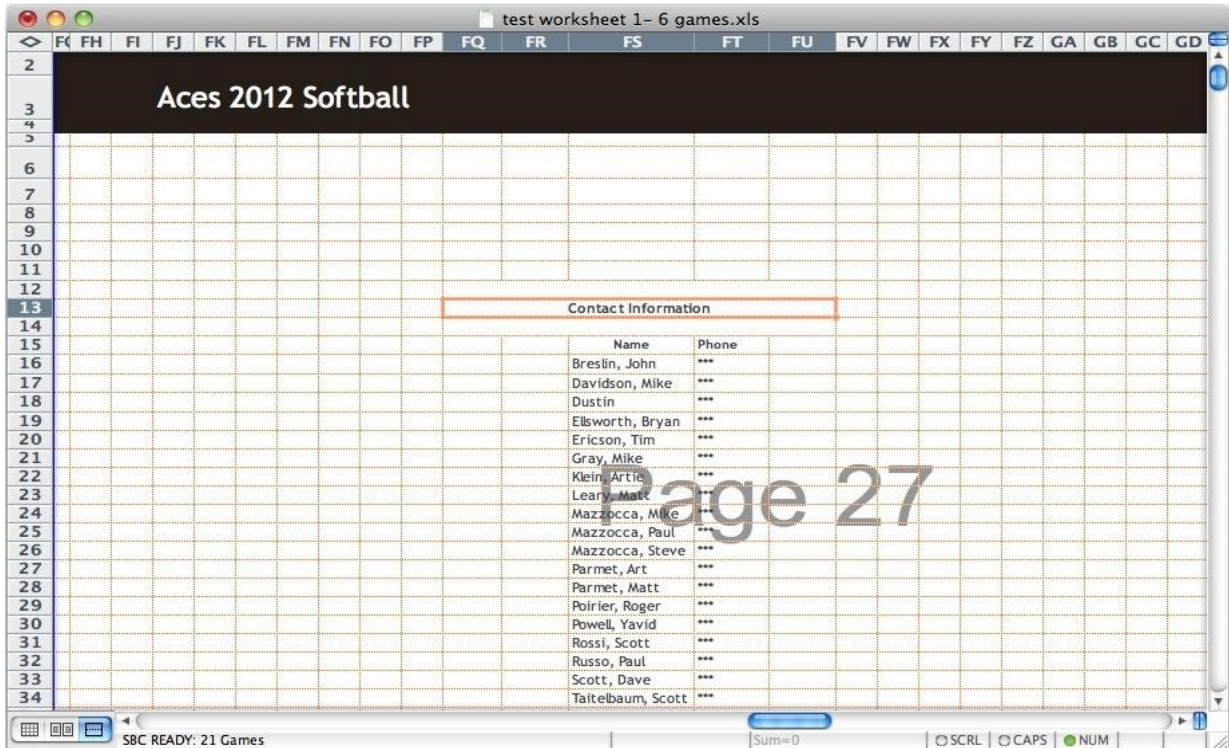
test worksheet 1– 6 games.xls

FG FH FI FJ FK FL FM FN FO FP FQ FR FS FT FU FV FW FX FY FZ GA GB GC GD

2
3 Aces 2012 Softball
4
5
6
7
8
9
10
11
12
13 Contact Information
14
15 Name Phone
16 Breslin, John ***
17 Davidson, Mike ***
18 Dustin ***
19 Ellsworth, Bryan ***
20 Ericson, Tim ***
21 Gray, Mike ***
22 Klein, Artie ***
23 Leary, Matt ***
24 Mazzocca, Mike ***
25 Mazzocca, Paul ***
26 Mazzocca, Steve ***
27 Parmet, Art ***
28 Parmet, Matt ***
29 Poirier, Roger ***
30 Powell, Yavid ***
31 Rossi, Scott ***
32 Russo, Paul ***
33 Scott, Dave ***
34 Taitelbaum, Scott ***

Page 27

SBC READY: 21 Games
Sum=0
SCRL CAPS NUM